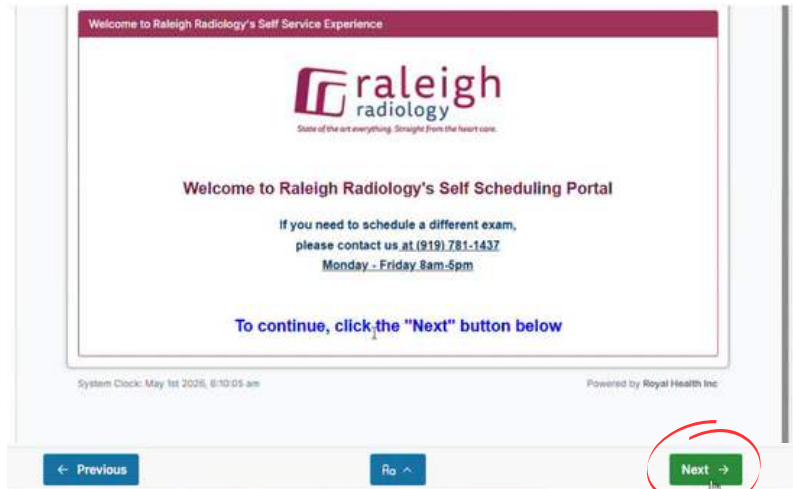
Welcome to Raleigh Radiology's Self Service Experience

raleigh radiology

State of the art everything. Straight from the heart care.

Welcome to Raleigh Radiology's Self Scheduling Portal

If you need to schedule a different exam, please contact us at (919) 781-1437

Monday - Friday 8am-5pm

To continue, click the "Next" button below

System Clock: May 1st 2026, 6:10:05 am

Powered by Royal Health Inc

← Previous

Aa ^

Next →